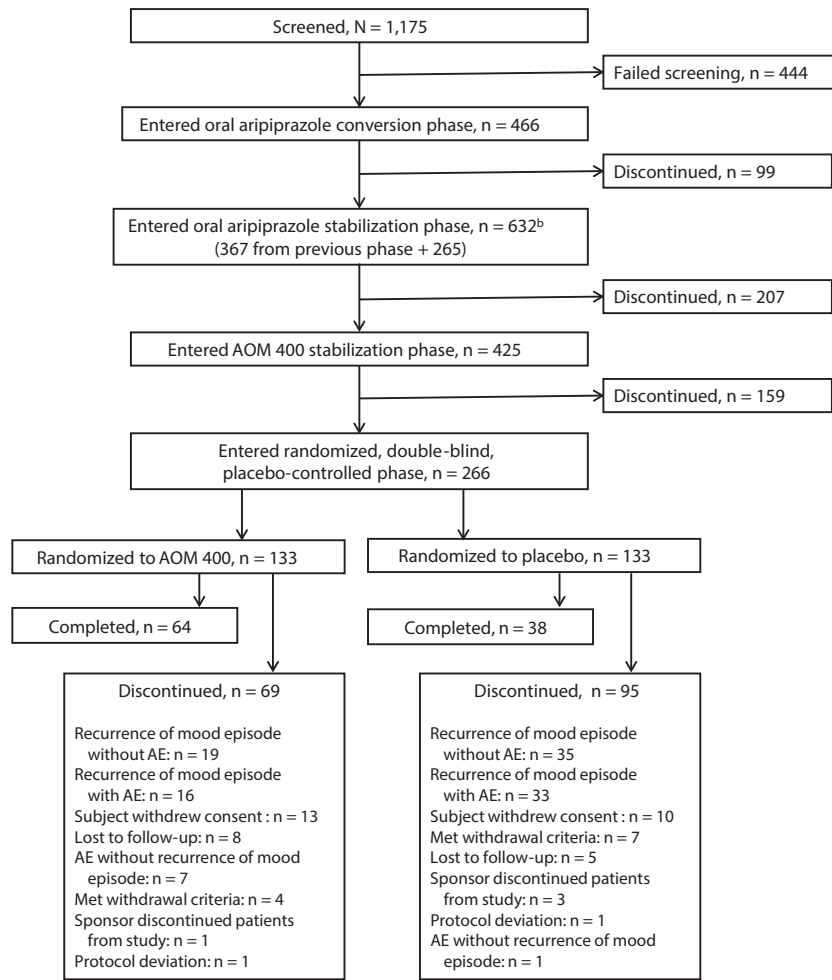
Screened, N = 1,175

Failed screening, n = 444

Entered oral aripiprazole conversion phase, n = 466

Discontinued, n = 99

Entered oral aripiprazole stabilization phase, n = 632$^{b}$
(367 from previous phase + 265)

Discontinued, n = 207

Entered AOM 400 stabilization phase, n = 425

Discontinued, n = 159

Entered randomized, double-blind, placebo-controlled phase, n = 266

Randomized to AOM 400, n = 133

Randomized to placebo, n = 133

Completed, n = 64

Completed, n = 38

Discontinued, n = 69

Recurrence of mood episode without AE: n = 19
Recurrence of mood episode with AE: n = 16
Subject withdrew consent : n = 13
Lost to follow-up: n = 8
AE without recurrence of mood episode: n = 7
Met withdrawal criteria: n = 4
Sponsor discontinued patients from study: n = 1
Protocol deviation: n = 1

Discontinued, n = 95

Recurrence of mood episode without AE: n = 35
Recurrence of mood episode with AE: n = 33
Subject withdrew consent : n = 10
Met withdrawal criteria: n = 7
Lost to follow-up: n = 5
Sponsor discontinued patients from study: n = 3
Protocol deviation: n = 1
AE without recurrence of mood episode: n = 1